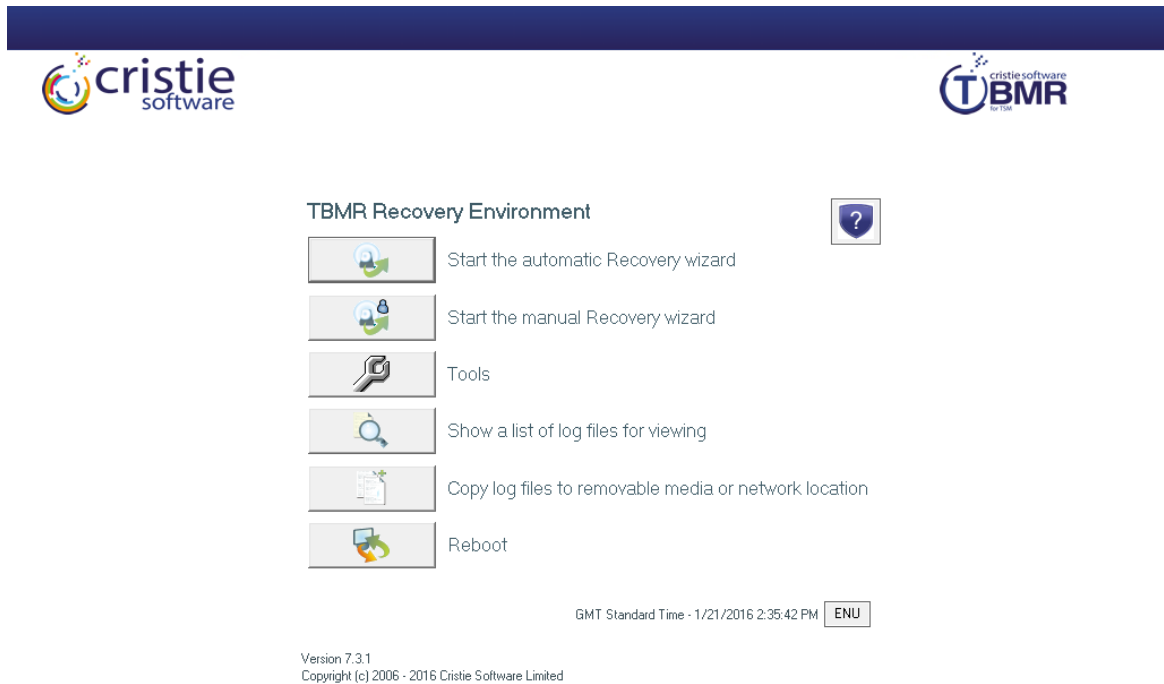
cristie software

cristie software TBMR for TSM

TBMR Recovery Environment

?

Start the automatic Recovery wizard

Start the manual Recovery wizard

Tools

Show a list of log files for viewing

Copy log files to removable media or network location

Reboot

GMT Standard Time - 1/21/2016 2:35:42 PM ENU

Version 7.3.1
Copyright (c) 2006 - 2016 Cristie Software Limited